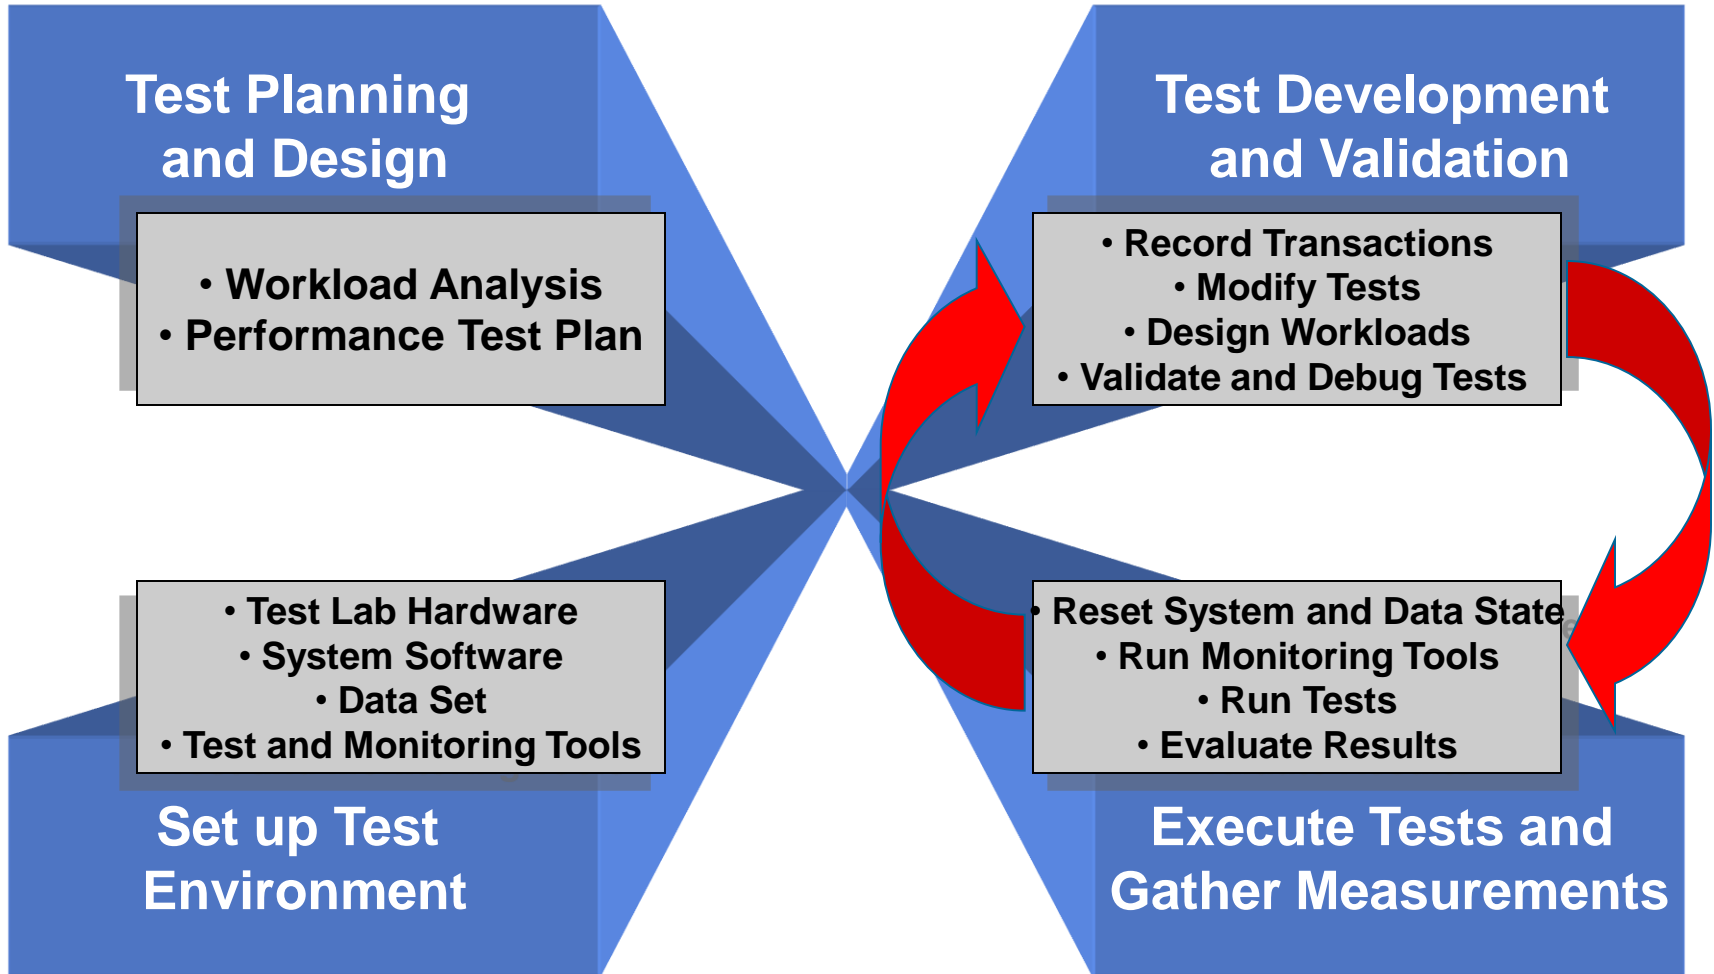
Test Planning and Design

• Workload Analysis
• Performance Test Plan

Test Development and Validation

• Record Transactions
• Modify Tests
• Design Workloads
• Validate and Debug Tests

• Test Lab Hardware
• System Software
• Data Set
• Test and Monitoring Tools

Set up Test Environment

• Reset System and Data State
• Run Monitoring Tools
• Run Tests
• Evaluate Results

Execute Tests and Gather Measurements